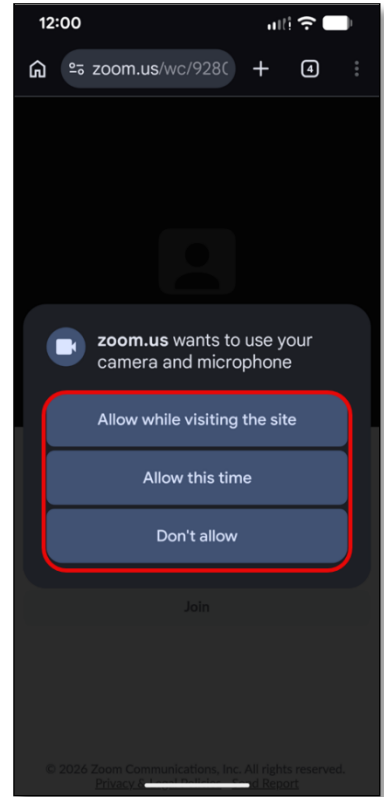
12:00

zoom.us/wc/928

4

zoom.us wants to use your camera and microphone

Allow while visiting the site

Allow this time

Don't allow

Join

© 2026 Zoom Communications, Inc. All rights reserved.
Privacy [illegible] Report